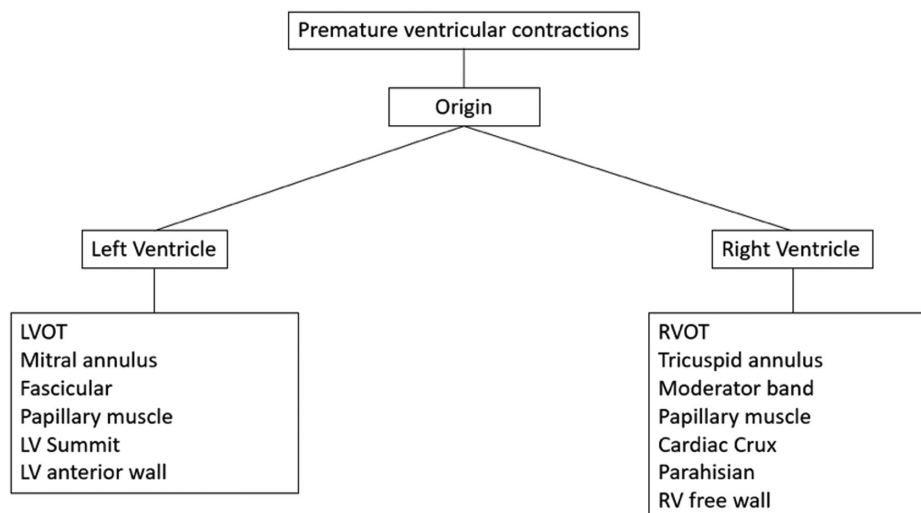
Premature ventricular contractions

Origin

Left Ventricle

Right Ventricle

LVOT
Mitral annulus
Fascicular
Papillary muscle
LV Summit
LV anterior wall

RVOT
Tricuspid annulus
Moderator band
Papillary muscle
Cardiac Crux
Parahisian
RV free wall